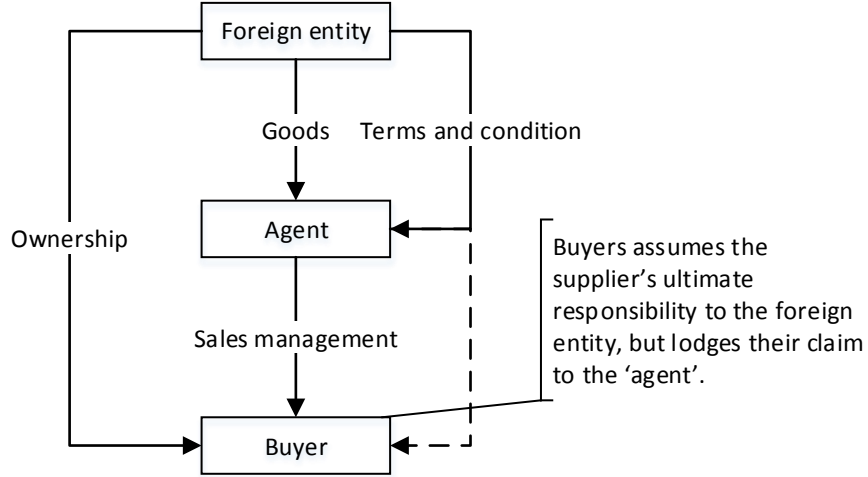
Foreign entity

Goods

Terms and condition

Ownership

Agent

Buyers assumes the supplier's ultimate responsibility to the foreign entity, but lodges their claim to the 'agent'.

Sales management

Buyer